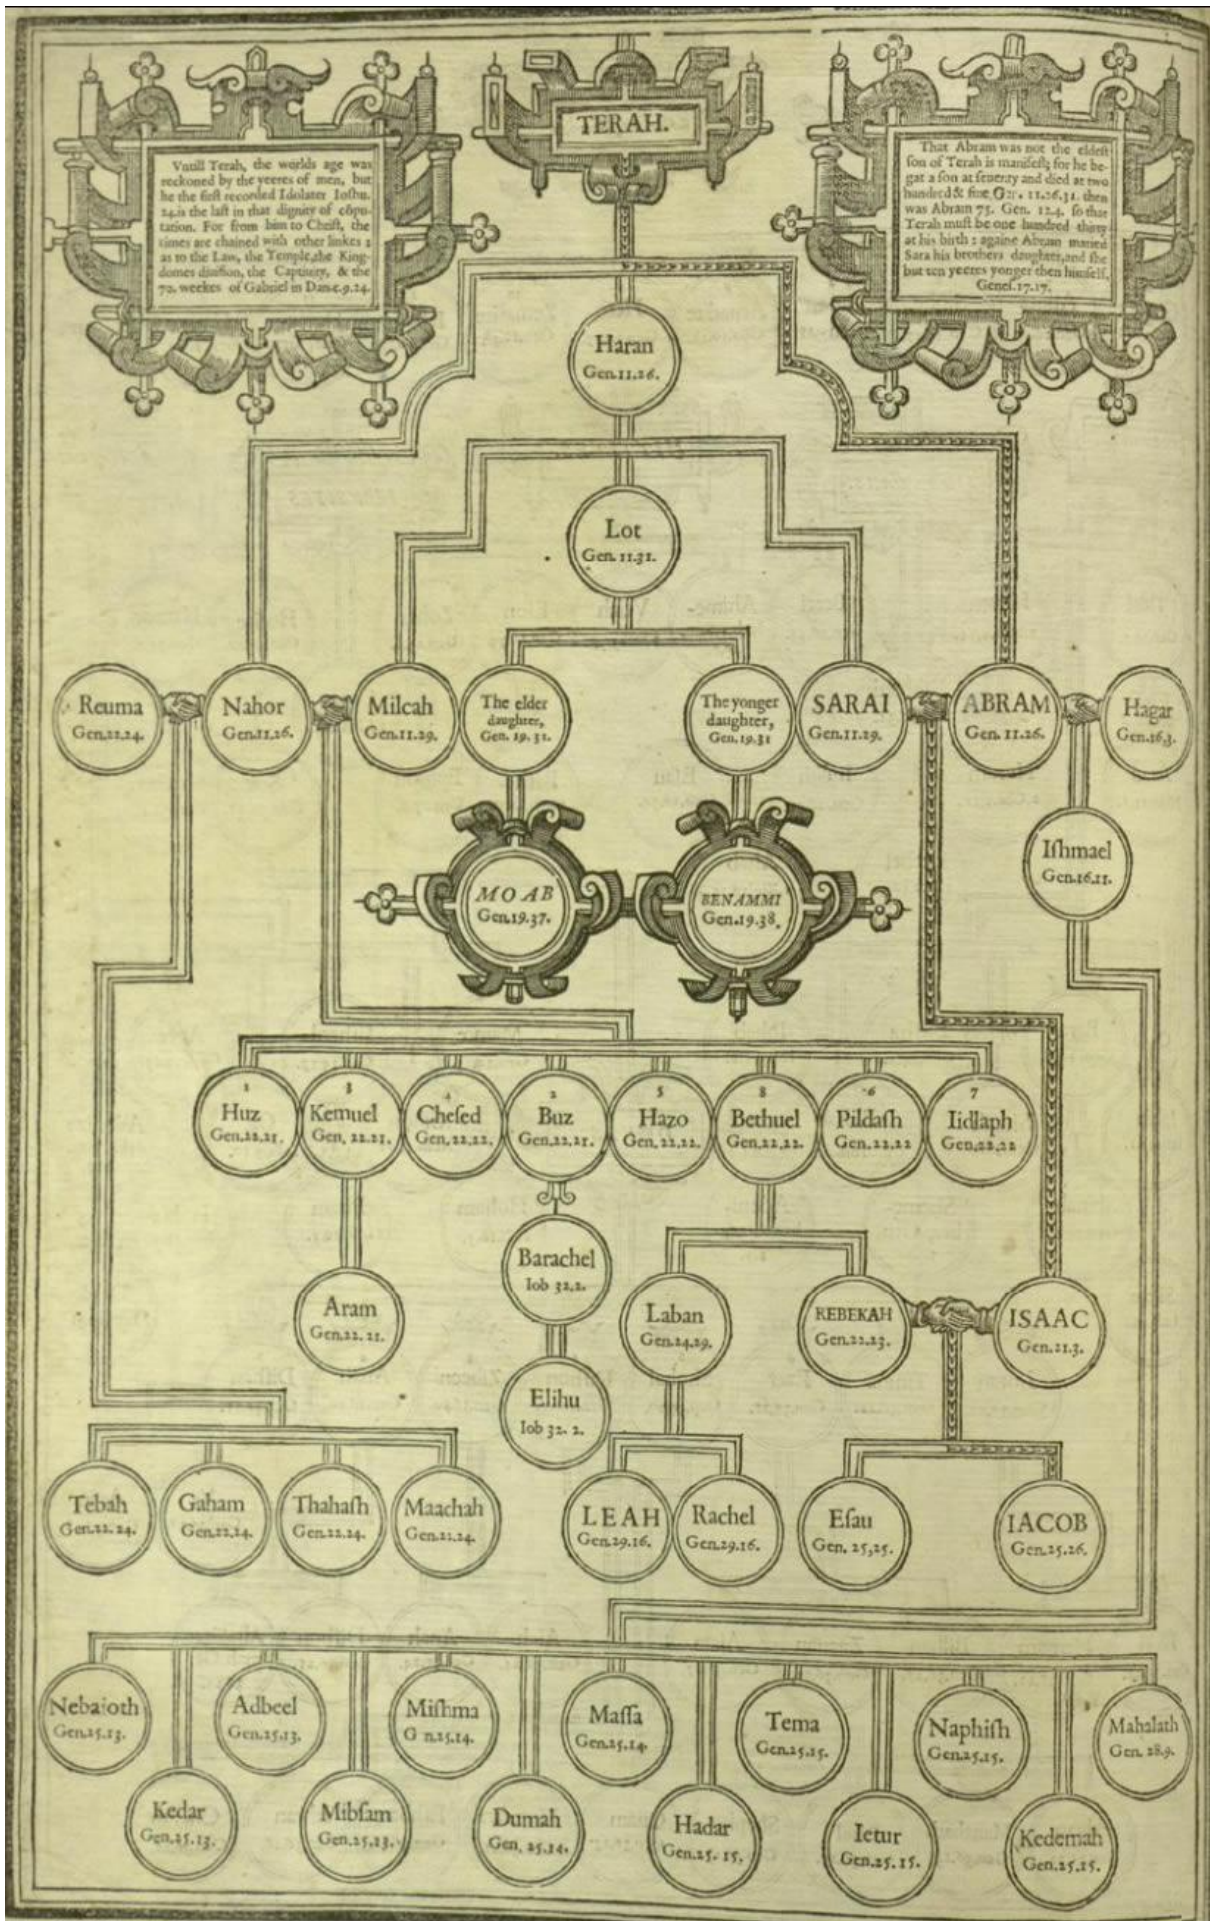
TERAH.

Vntill Terah, the worlds age was reckoned by the yeeres of men, but he the first recorded Idolater Iosh. 24. is the last in that dignity of computation. For from him to Christ, the times are chained with other linkes: as to the Law, the Temple, the Kingdomes diuision, the Captiuity, & the 70. weekes of Gabriel in Dan. 9.24.

That Abram was not the eldest son of Terah is manifest; for he begat a son at seuenty and died at two hundred & fiue, Gen. 11.26.32. then was Abram 75. Gen. 12.4. so that Terah must be one hundred thirty at his birth: againe Abram married Sara his brothers daughter, and she but ten yeeres yonger then himselfe, Genes. 17.17.

Haran Gen. 11.26.

Lot Gen. 11.31.

Reuma Gen. 22.24.

Nahor Gen. 11.26.

Milcah Gen. 11.29.

The elder daughter, Gen. 19.31.

The yonger daughter, Gen. 19.31

SARAI Gen. 11.29.

ABRAM Gen. 11.26.

Hagar Gen. 16.3.

Ishmael Gen. 16.11.

MOAB Gen. 19.37.

BENAMMI Gen. 19.38.

1 Huz Gen. 22.21.

3 Kemuel Gen. 22.21.

4 Chesed Gen. 22.22.

2 Buz Gen. 22.21.

5 Hazo Gen. 22.22.

8 Bethuel Gen. 22.22.

6 Pildash Gen. 22.22

7 Iidlaph Gen. 22.22

Barachel Iob 32.2.

Aram Gen. 22.21.

Laban Gen. 24.29.

REBEKAH Gen. 22.23.

ISAAC Gen. 21.3.

Elihu Iob 32.2.

Tebah Gen. 22.24.

Gaham Gen. 22.24.

Thahash Gen. 22.24.

Maachah Gen. 22.24.

LEAH Gen. 29.16.

Rachel Gen. 29.16.

Esau Gen. 25.25.

IACOB Gen. 25.26.

Nebaioth Gen. 25.13.

Adbeel Gen. 25.13.

Mishma Gen. 25.14.

Massa Gen. 25.14.

Tema Gen. 25.15.

Naphish Gen. 25.15.

Mahalath Gen. 28.9.

Kedar Gen. 25.13.

Mibsam Gen. 25.13.

Dumah Gen. 25.14.

Hadar Gen. 25.15.

Ietur Gen. 25.15.

Kedemah Gen. 25.15.